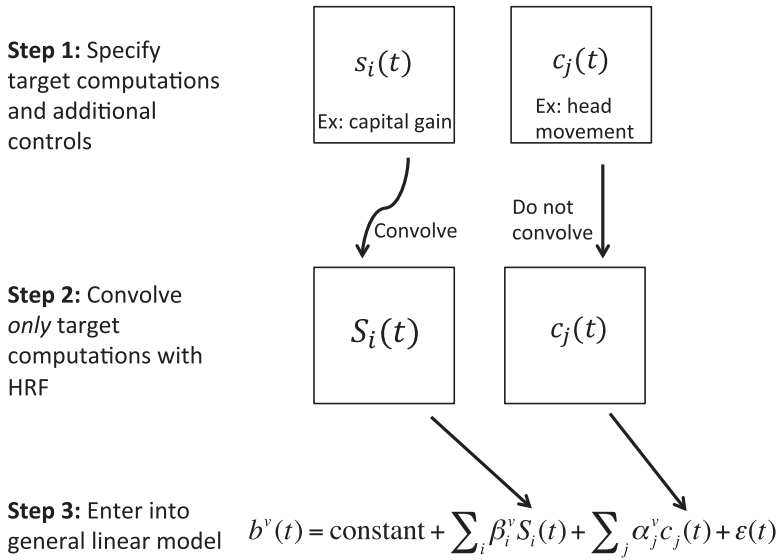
**Step 1:** Specify target computations and additional controls

$s_i(t)$

Ex: capital gain

$c_j(t)$

Ex: head movement

Convolve

Do not convolve

**Step 2:** Convolve *only* target computations with HRF

$S_i(t)$

$c_j(t)$

**Step 3:** Enter into general linear model

$b^v(t) = \text{constant} + \sum_i \beta_i^v S_i(t) + \sum_j \alpha_j^v c_j(t) + \varepsilon(t)$